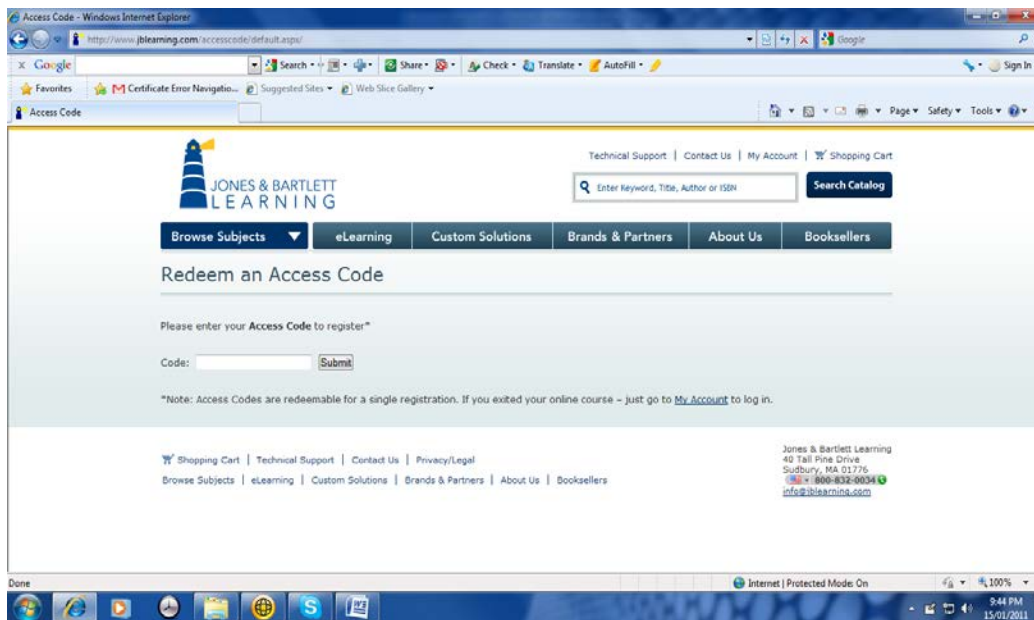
Access Code - Windows Internet Explorer

http://www.jblearning.com/accesscode/default.aspx/

Google

x Google

Search • Share • Check • Translate • AutoFill •

Sign In

Favorites

Certificate Error Navigatio... Suggested Sites • Web Slice Gallery •

Access Code

Page • Safety • Tools •

Technical Support | Contact Us | My Account | Shopping Cart

JONES & BARTLETT LEARNING

Enter Keyword, Title, Author or ISBN

Search Catalog

Browse Subjects | eLearning | Custom Solutions | Brands & Partners | About Us | Booksellers

Redeem an Access Code

Please enter your **Access Code** to register*

Code: Submit

*Note: Access Codes are redeemable for a single registration. If you exited your online course – just go to My Account to log in.

Shopping Cart | Technical Support | Contact Us | Privacy/Legal

Browse Subjects | eLearning | Custom Solutions | Brands & Partners | About Us | Booksellers

Jones & Bartlett Learning
40 Tall Pine Drive
Sudbury, MA 01776
800-832-0034
info@jblearning.com

Done

Internet | Protected Mode: On

100%

9:44 PM
15/01/2011